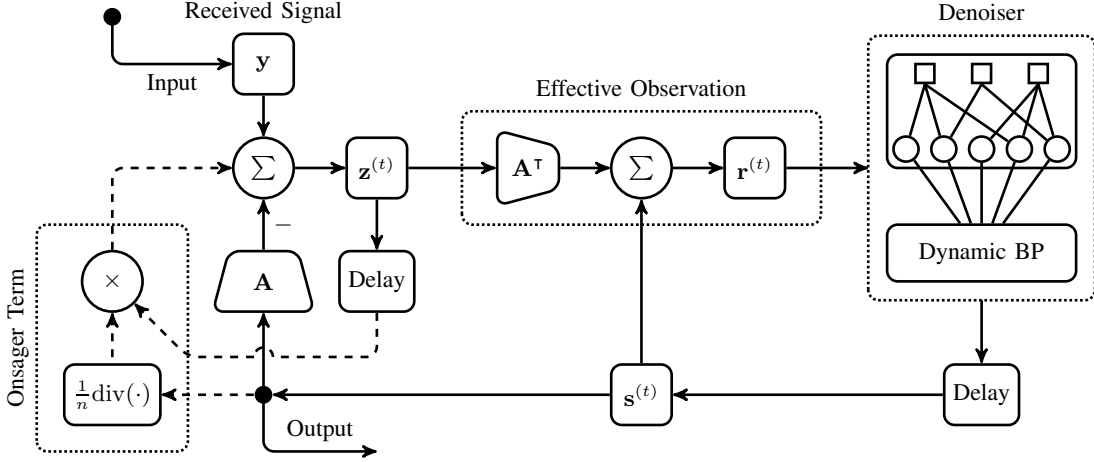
Received Signal

Input

$\mathbf{y}$

$\sum$

$\mathbf{z}^{(t)}$

Effective Observation

$\mathbf{A}^\intercal$

$\sum$

$\mathbf{r}^{(t)}$

Denoiser

Dynamic BP

Onsager Term

$\times$

$-$

$\mathbf{A}$

Delay

$\frac{1}{n}\text{div}(\cdot)$

$\mathbf{s}^{(t)}$

Delay

Output